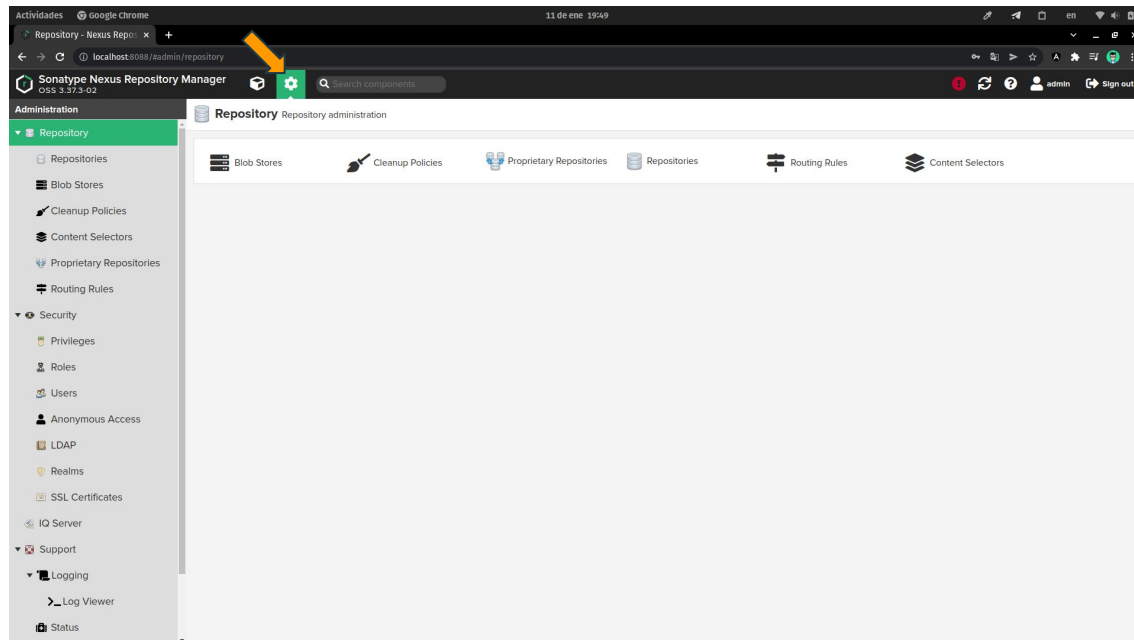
Actividades Google Chrome 11 de ene 19:49 en

Repository - Nexus Repos ×

localhost:8088/#admin/repository

Sonatype Nexus Repository Manager
OSS 3.37.3-02

Search components

admin Sign out

Administration

Repository

Repositories

Blob Stores

Cleanup Policies

Content Selectors

Proprietary Repositories

Routing Rules

Security

Privileges

Roles

Users

Anonymous Access

LDAP

Realms

SSL Certificates

IQ Server

Support

Logging

Log Viewer

Status

Repository Repository administration

Blob Stores

Cleanup Policies

Proprietary Repositories

Repositories

Routing Rules

Content Selectors